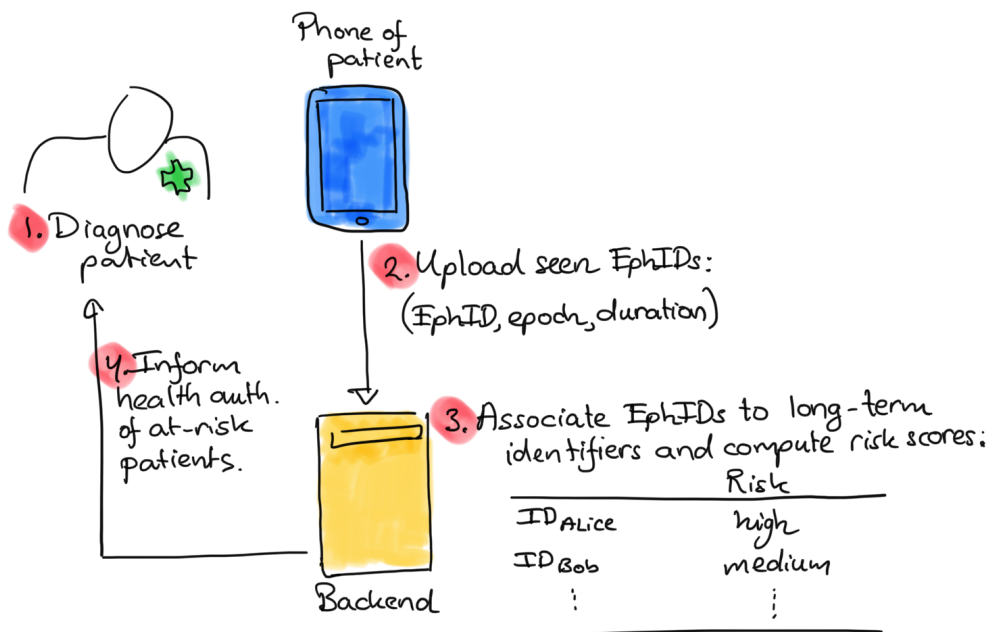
Phone of patient

1. Diagnose patient

2. Upload seen EphIDs:
(EphID, epoch, duration)

4. Inform health auth. of at-risk patients.

3. Associate EphIDs to long-term identifiers and compute risk scores:

| | Risk |
|---|---|
| $ID_{Alice}$ | high |
| $ID_{Bob}$ | medium |
| ⋮ | ⋮ |

Backend